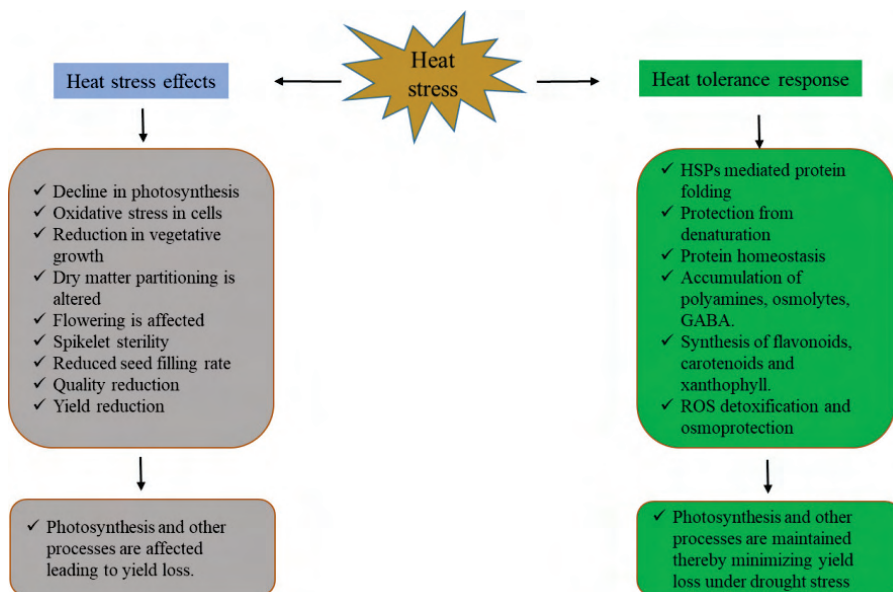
Heat stress

Heat stress effects

✓ Decline in photosynthesis
✓ Oxidative stress in cells
✓ Reduction in vegetative growth
✓ Dry matter partitioning is altered
✓ Flowering is affected
✓ Spikelet sterility
✓ Reduced seed filling rate
✓ Quality reduction
✓ Yield reduction

✓ Photosynthesis and other processes are affected leading to yield loss.

Heat tolerance response

✓ HSPs mediated protein folding
✓ Protection from denaturation
✓ Protein homeostasis
✓ Accumulation of polyamines, osmolytes, GABA.
✓ Synthesis of flavonoids, carotenoids and xanthophyll.
✓ ROS detoxification and osmoprotection

✓ Photosynthesis and other processes are maintained thereby minimizing yield loss under drought stress